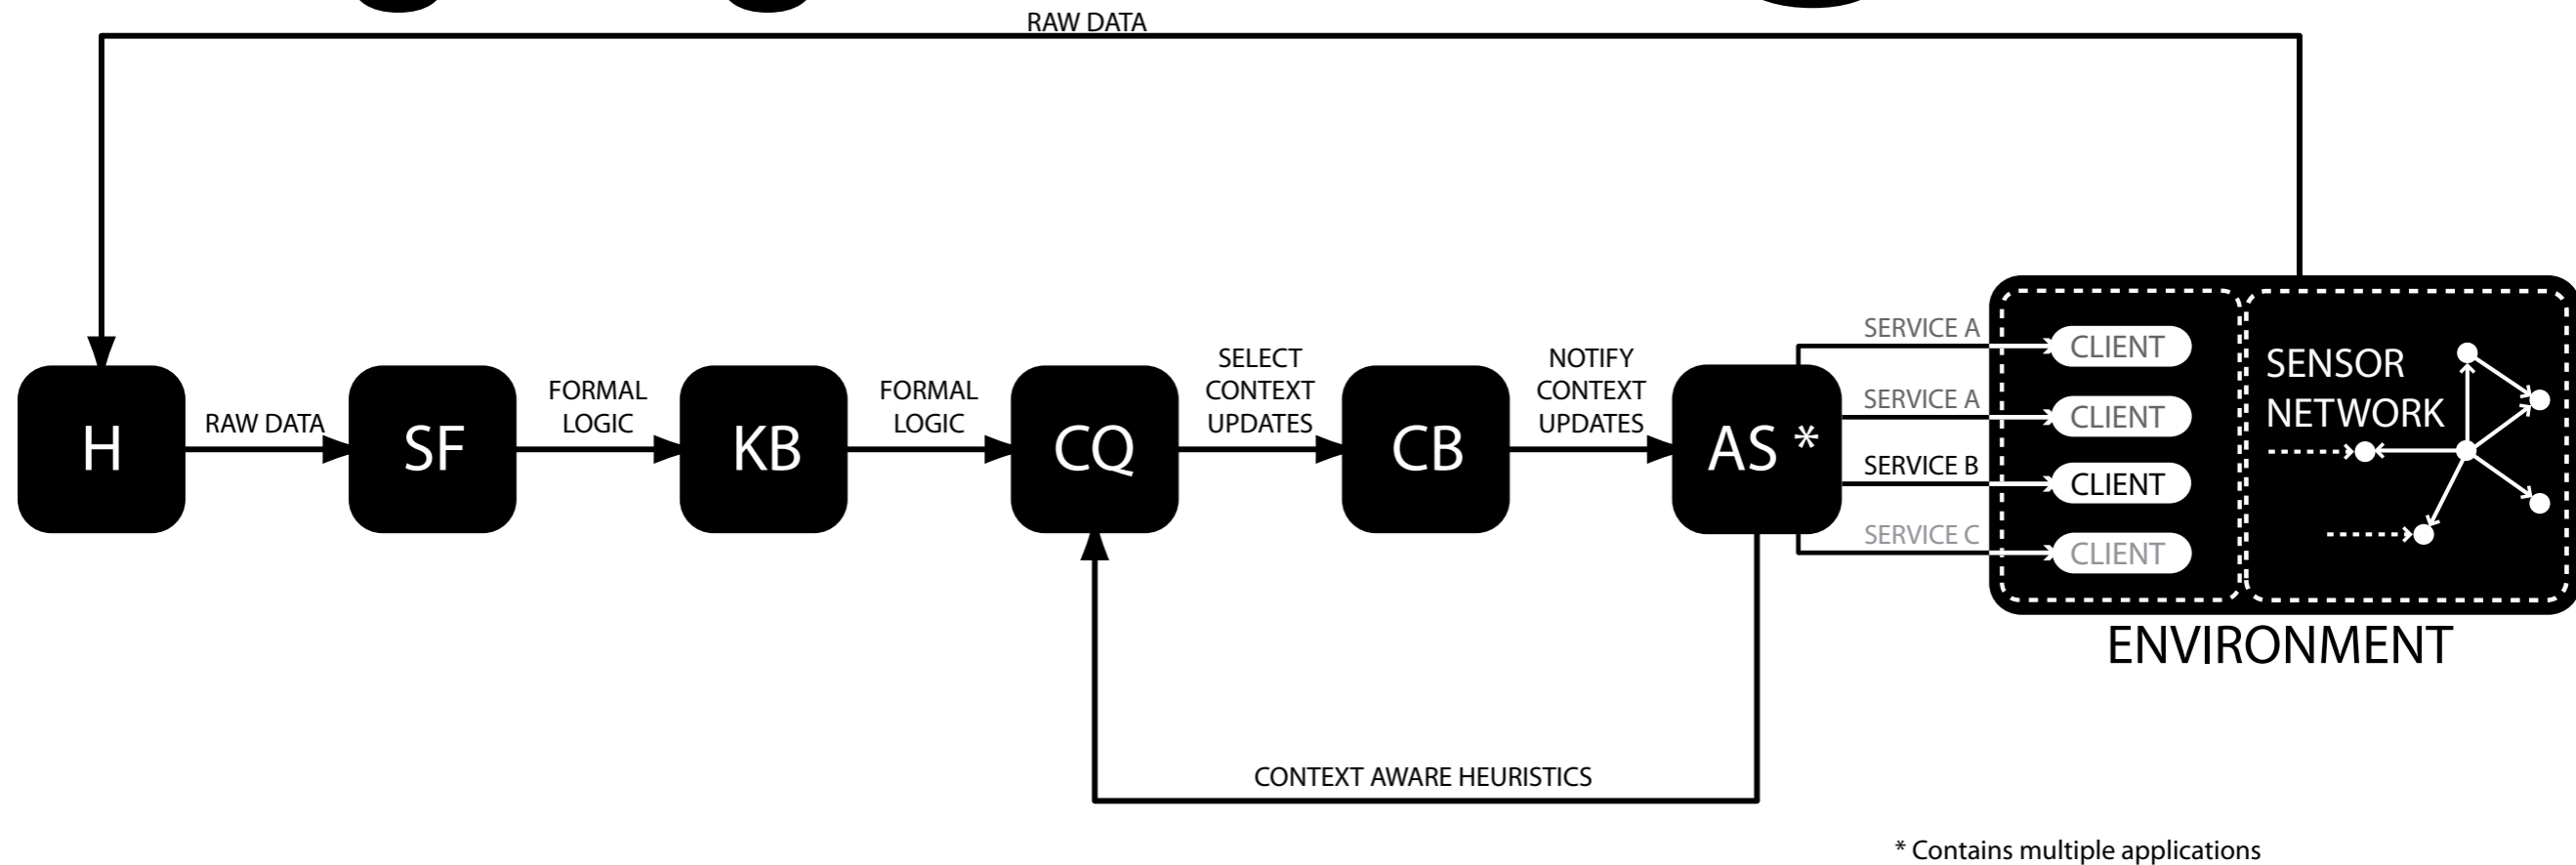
RAW DATA

H

RAW DATA

SF

FORMAL LOGIC

KB

FORMAL LOGIC

CQ

SELECT CONTEXT UPDATES

CB

NOTIFY CONTEXT UPDATES

AS *

SERVICE A

SERVICE A

SERVICE B

SERVICE C

CLIENT

CLIENT

CLIENT

CLIENT

SENSOR NETWORK

ENVIRONMENT

CONTEXT AWARE HEURISTICS

* Contains multiple applications